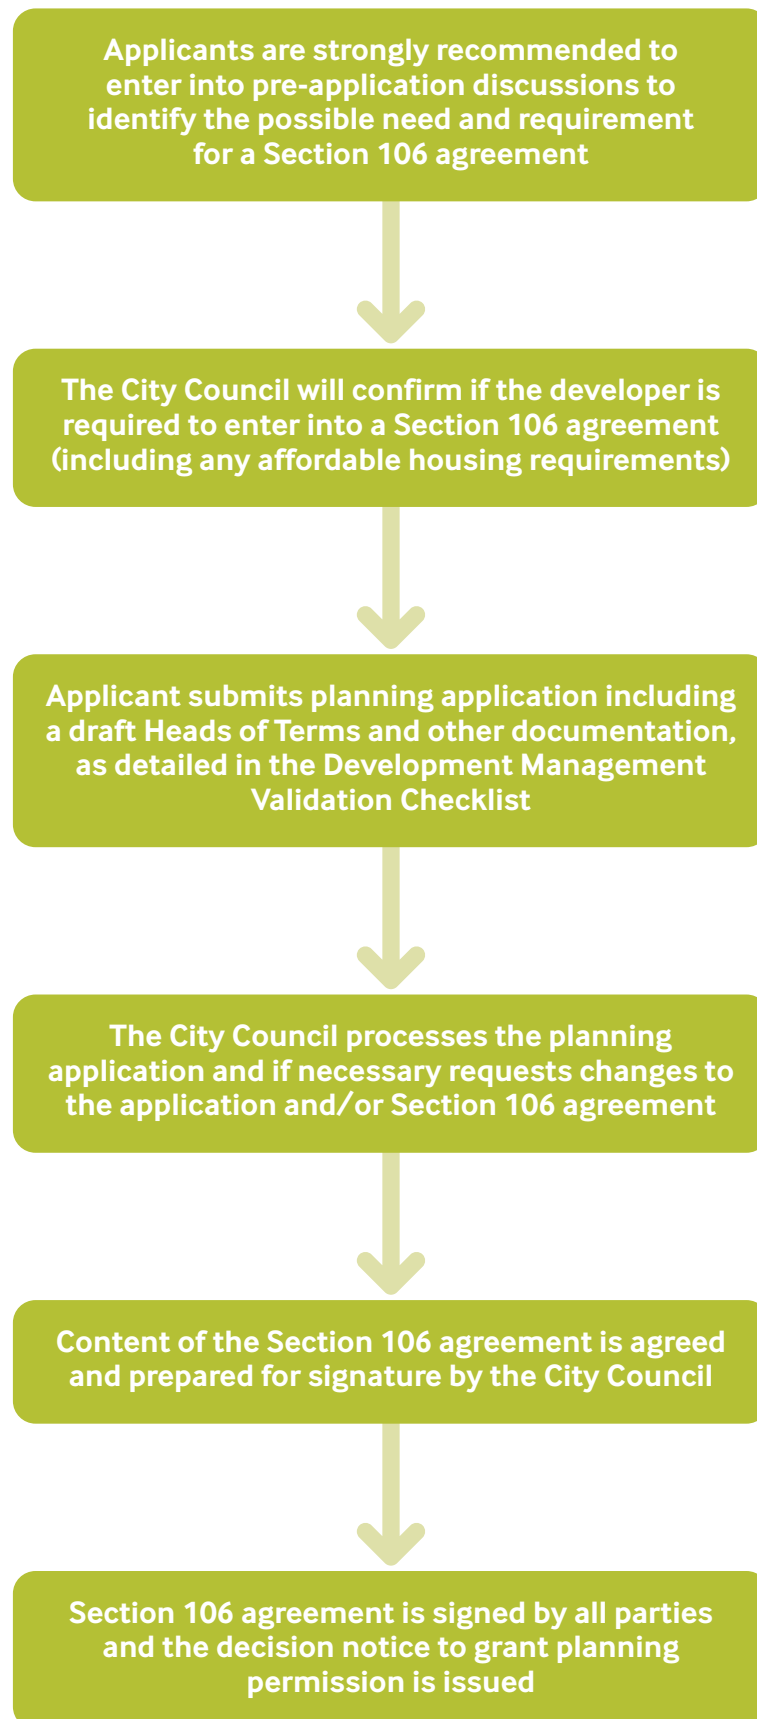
Applicants are strongly recommended to enter into pre-application discussions to identify the possible need and requirement for a Section 106 agreement

The City Council will confirm if the developer is required to enter into a Section 106 agreement (including any affordable housing requirements)

Applicant submits planning application including a draft Heads of Terms and other documentation, as detailed in the Development Management Validation Checklist

The City Council processes the planning application and if necessary requests changes to the application and/or Section 106 agreement

Content of the Section 106 agreement is agreed and prepared for signature by the City Council

Section 106 agreement is signed by all parties and the decision notice to grant planning permission is issued